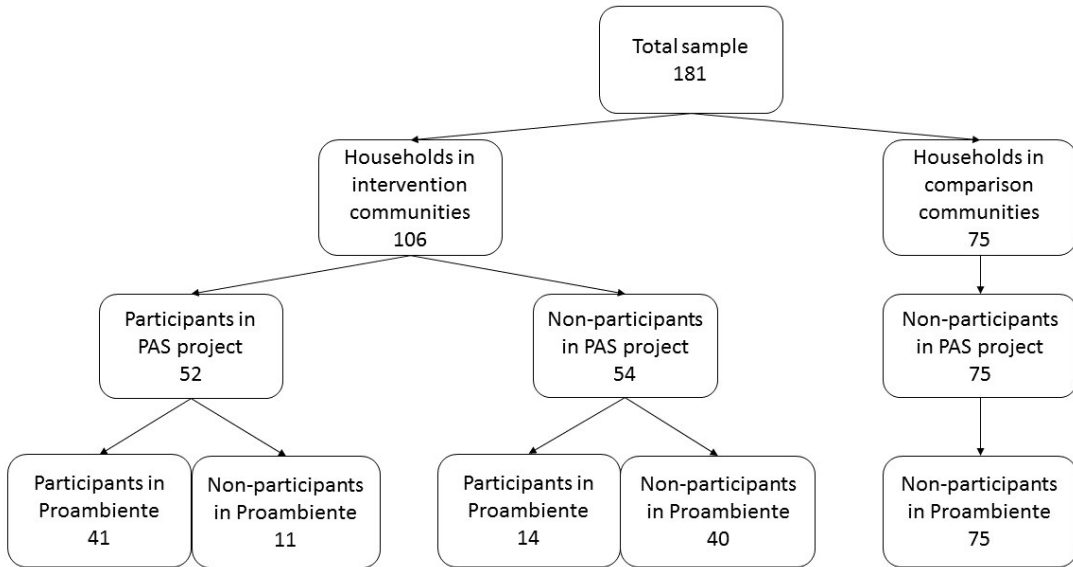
Total sample
181

Households in intervention communities
106

Households in comparison communities
75

Participants in PAS project
52

Non-participants in PAS project
54

Non-participants in PAS project
75

Participants in Proambiente
41

Non-participants in Proambiente
11

Participants in Proambiente
14

Non-participants in Proambiente
40

Non-participants in Proambiente
75